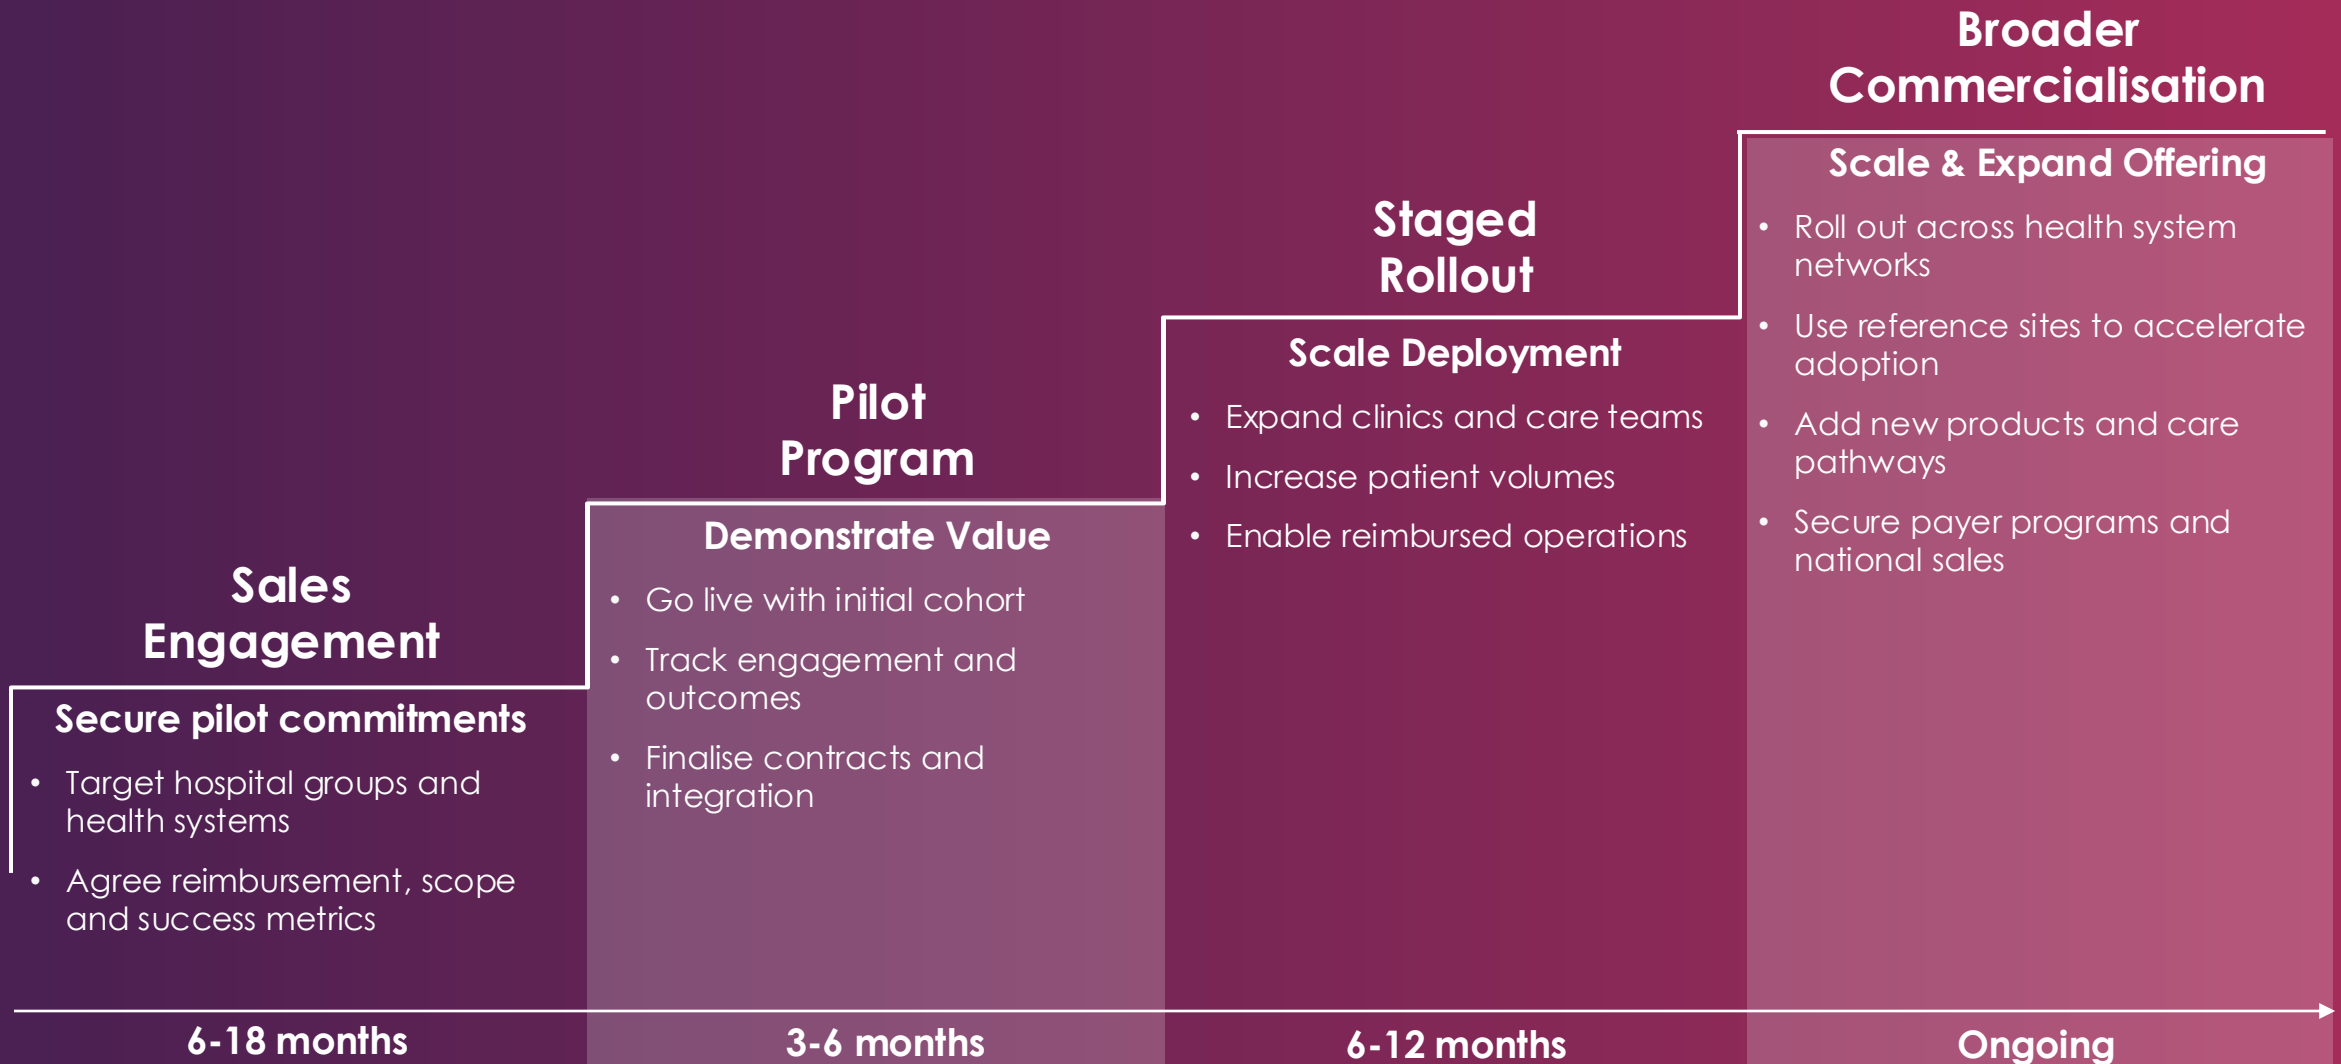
Sales Engagement

Secure pilot commitments

- Target hospital groups and health systems
- Agree reimbursement, scope and success metrics

6-18 months

Pilot Program

Demonstrate Value

- Go live with initial cohort
- Track engagement and outcomes
- Finalise contracts and integration

3-6 months

Staged Rollout

Scale Deployment

- Expand clinics and care teams
- Increase patient volumes
- Enable reimbursed operations

6-12 months

Broader Commercialisation

Scale & Expand Offering

- Roll out across health system networks
- Use reference sites to accelerate adoption
- Add new products and care pathways
- Secure payer programs and national sales

Ongoing